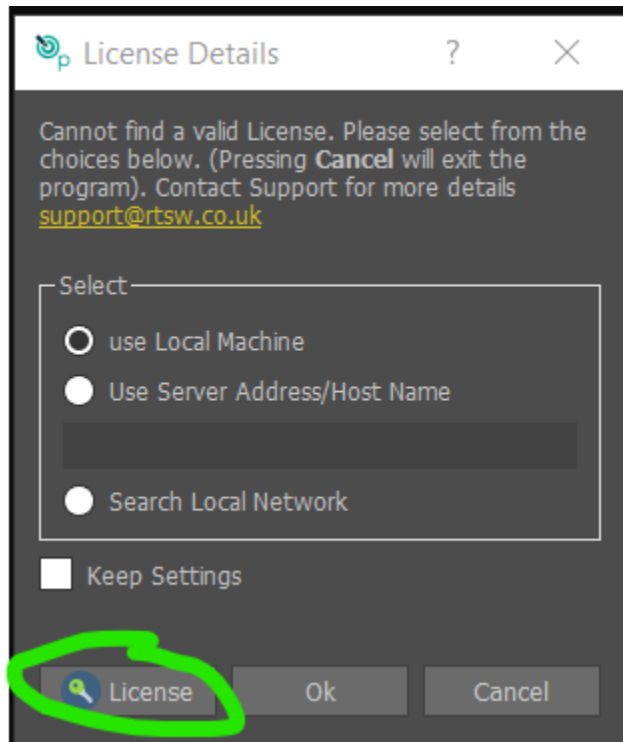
License Details ? ×

Cannot find a valid License. Please select from the choices below. (Pressing **Cancel** will exit the program). Contact Support for more details support@rtsw.co.uk

Select
use Local Machine
Use Server Address/Host Name
Search Local Network

Keep Settings

License Ok Cancel